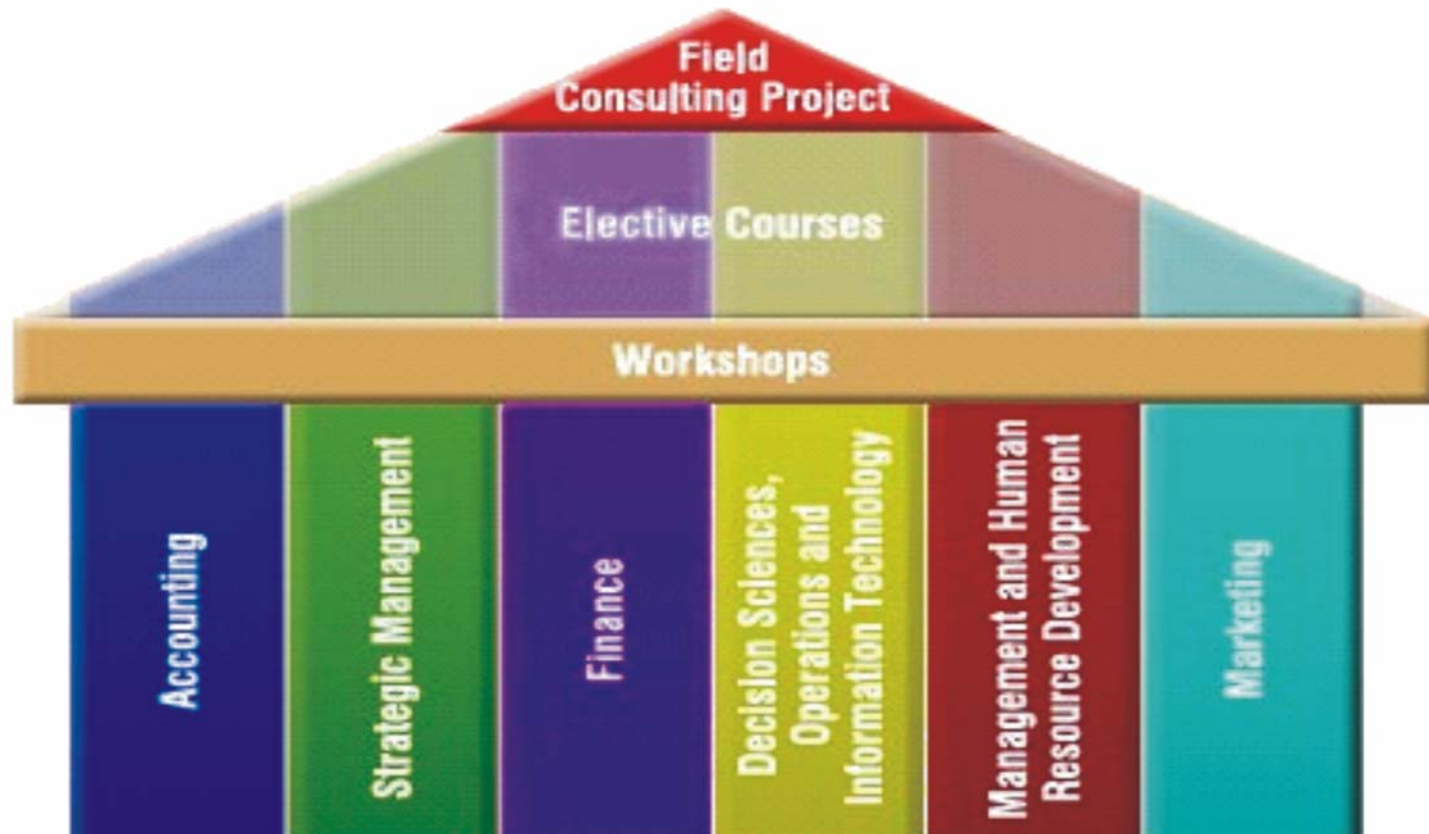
Field
Consulting Project

Elective Courses

Workshops

Accounting

Strategic Management

Finance

Decision Sciences, Operations and Information Technology

Management and Human Resource Development

Marketing